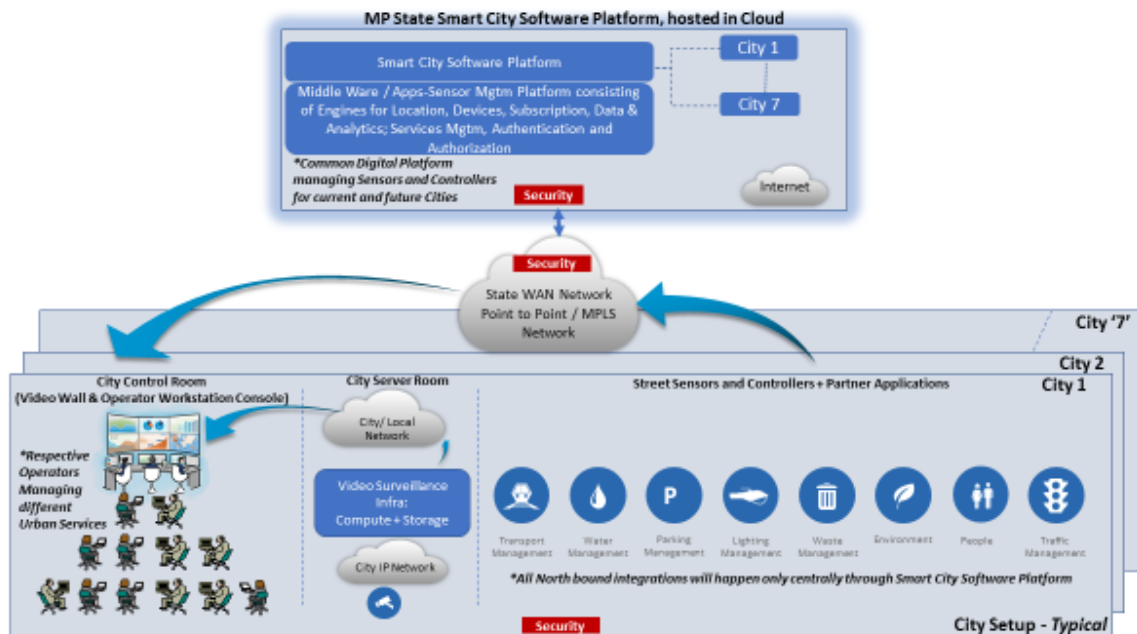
MP State Smart City Software Platform, hosted in Cloud

Smart City Software Platform

Middle Ware / Apps-Sensor Mgtm Platform consisting of Engines for Location, Devices, Subscription, Data & Analytics; Services Mgtm, Authentication and Authorization

City 1

City 7

*Common Digital Platform managing Sensors and Controllers for current and future Cities

Security

Internet

Security

State WAN Network Point to Point / MPLS Network

City '7'

City 2

City 1

City Control Room (Video Wall & Operator Workstation Console)

*Respective Operators Managing different Urban Services

City Server Room

City/ Local Network

Video Surveillance Infra: Compute + Storage

City IP Network

Street Sensors and Controllers + Partner Applications

P

Transport Management

Water Management

Parking Management

Lighting Management

Waste Management

Environment

People

Traffic Management

*All North bound integrations will happen only centrally through Smart City Software Platform

Security

City Setup - Typical